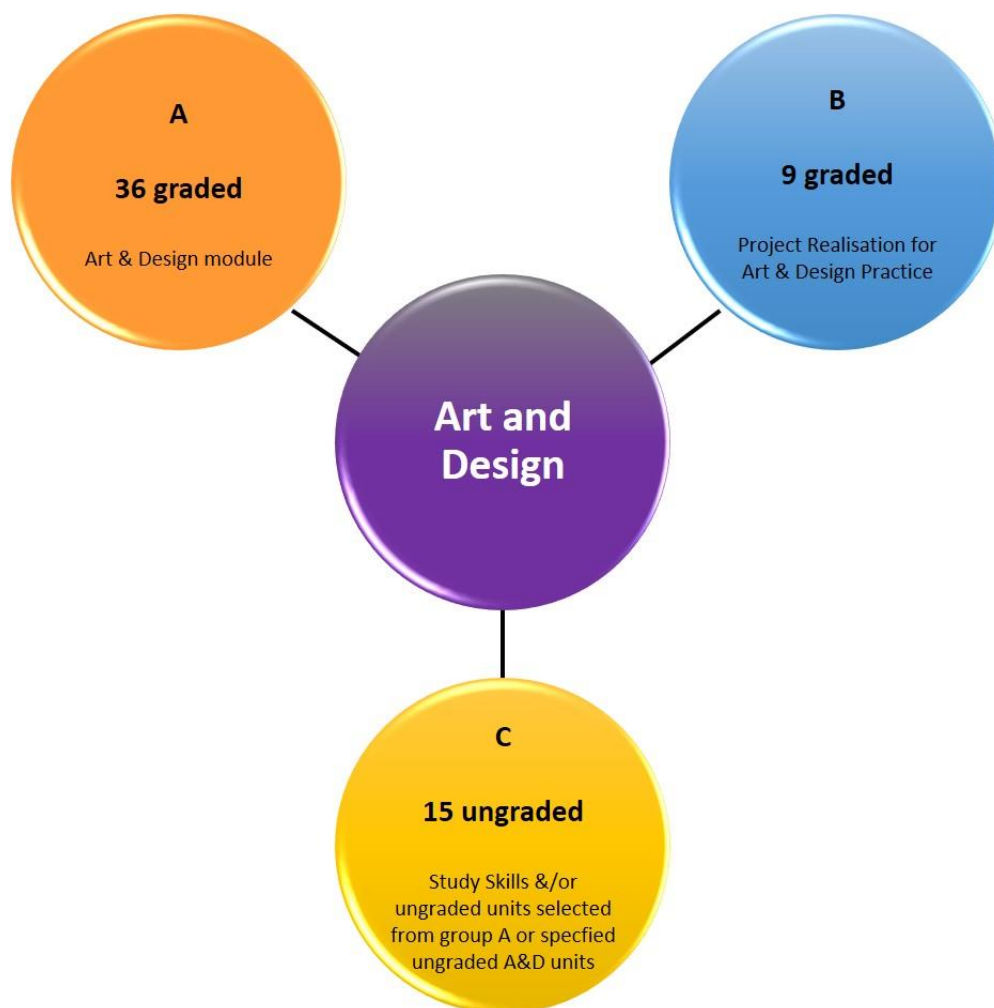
A

36 graded

Art & Design module

B

9 graded

Project Realisation for Art & Design Practice

Art and Design

C

15 ungraded

Study Skills &/or ungraded units selected from group A or specfied ungraded A&D units